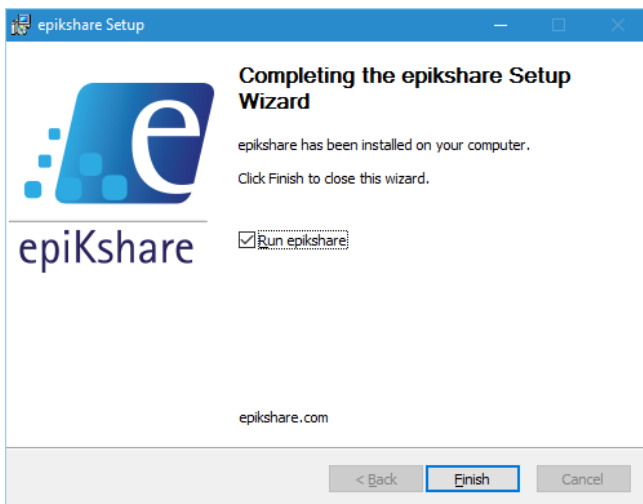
epikshare Setup

epiKshare

Completing the epikshare Setup Wizard

epikshare has been installed on your computer.

Click Finish to close this wizard.

Run epikshare

epikshare.com

< Back

Finish

Cancel